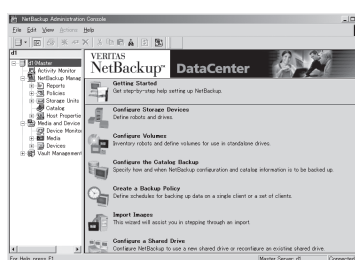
NetBackup Administration Console

File Edit View Actions Help

d1

d1 (Master)
Activity Monitor
NetBackup Manag
Reports
Policies
Storage Units
Catalog
Host Propertie
Media and Device
Device Monitor
Media
Devices
Vault Management

VERITAS
NetBackup™ DataCenter

Getting Started
Get step-by-step help setting up NetBackup.

Configure Storage Devices
Define robots and drives.

Configure Volumes
Inventory robots and define volumes for use in standalone drives.

Configure the Catalog Backup
Specify how and when NetBackup configuration and catalog information is to be backed up.

Create a Backup Policy
Define schedules for backing up data on a single client or a set of clients.

Import Images
This wizard will assist you in stepping through an import.

Configure a Shared Drive
Configure NetBackup to use a new shared drive or reconfigure an existing shared drive.

For Help, press F1

Master Server: d1

Connected